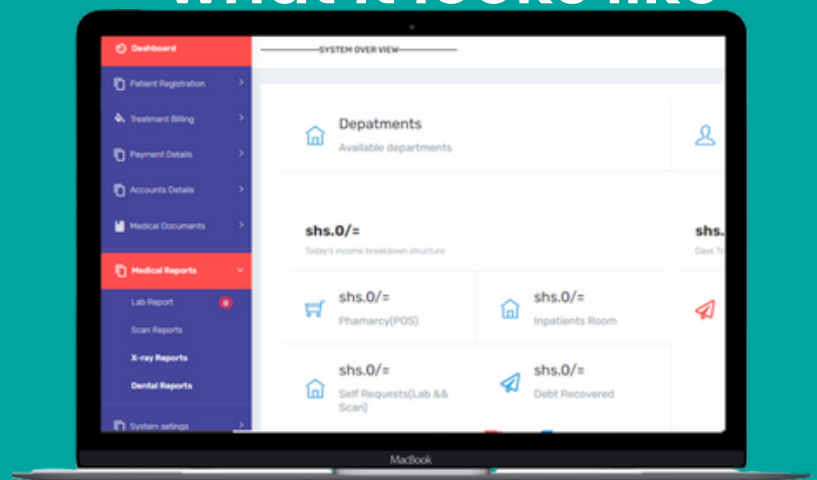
Dashboard
Patient Registration
Treatment Billing
Payment Details
Accounts Details
Medical Documents
Medical Reports
Lab Report
Scan Reports
X-ray Reports
Dental Reports
System settings

SYSTEM OVER VIEW

Depatments
Available departments

shs.0/=
Today's income breakdown structure

shs.
Days To

shs.0/=
Phamarcy(POS)

shs.0/=
Inpatients Room

shs.0/=
Self Requests(Lab && Scan)

shs.0/=
Debt Recovered

MacBook